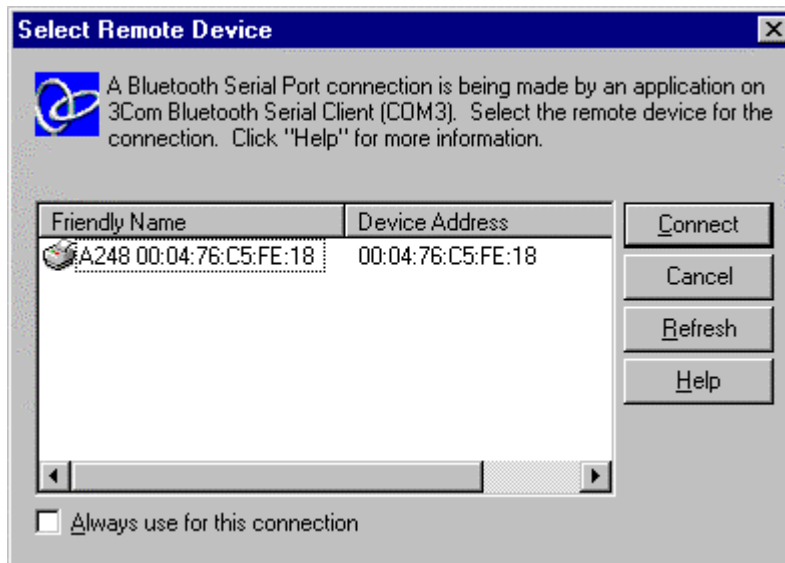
Select Remote Device

A Bluetooth Serial Port connection is being made by an application on 3Com Bluetooth Serial Client (COM3). Select the remote device for the connection. Click "Help" for more information.

| Friendly Name | Device Address |
|---|---|
| A248 00:04:76:C5:FE:18 | 00:04:76:C5:FE:18 |

Connect
Cancel
Refresh
Help

Always use for this connection